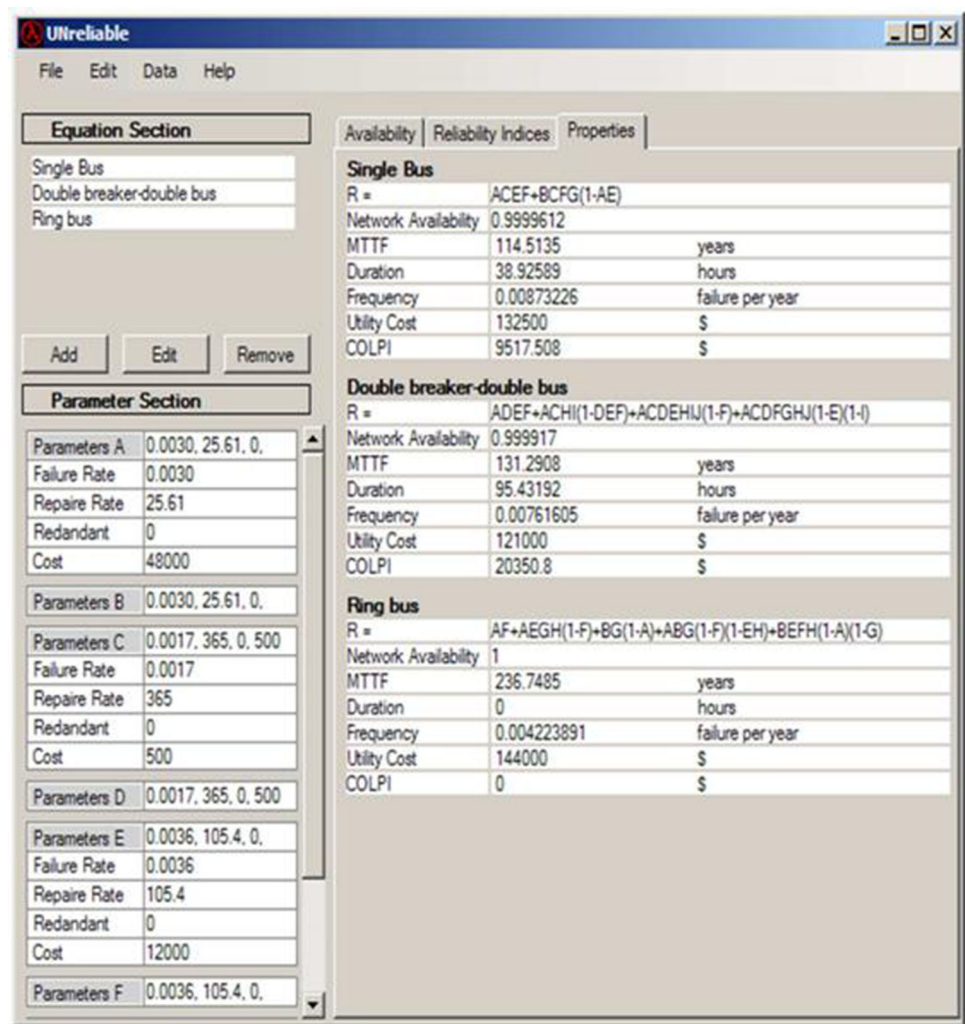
UNreliable

File Edit Data Help

Equation Section

Single Bus
Double breaker-double bus
Ring bus

Add Edit Remove

Parameter Section

| Parameters A | 0.0030, 25.61, 0, |
|---|---|
| Failure Rate | 0.0030 |
| Repaire Rate | 25.61 |
| Redandant | 0 |
| Cost | 48000 |

| Parameters B | 0.0030, 25.61, 0, |
|---|---|

| Parameters C | 0.0017, 365, 0, 500 |
|---|---|
| Failure Rate | 0.0017 |
| Repaire Rate | 365 |
| Redandant | 0 |
| Cost | 500 |

| Parameters D | 0.0017, 365, 0, 500 |
|---|---|

| Parameters E | 0.0036, 105.4, 0, |
|---|---|
| Failure Rate | 0.0036 |
| Repaire Rate | 105.4 |
| Redandant | 0 |
| Cost | 12000 |

| Parameters F | 0.0036, 105.4, 0, |
|---|---|

Availability | Reliability Indices | Properties

Single Bus

| R = | ACEF+BCFG(1-AE) | |
|---|---|---|
| Network Availability | 0.9999612 | |
| MTTF | 114.5135 | years |
| Duration | 38.92589 | hours |
| Frequency | 0.00873226 | failure per year |
| Utility Cost | 132500 | $ |
| COLPI | 9517.508 | $ |

Double breaker-double bus

| R = | ADEF+ACHI(1-DEF)+ACDEHIJ(1-F)+ACDFGHJ(1-E)(1-I) | |
|---|---|---|
| Network Availability | 0.999917 | |
| MTTF | 131.2908 | years |
| Duration | 95.43192 | hours |
| Frequency | 0.00761605 | failure per year |
| Utility Cost | 121000 | $ |
| COLPI | 20350.8 | $ |

Ring bus

| R = | AF+AEGH(1-F)+BG(1-A)+ABG(1-F)(1-EH)+BEFH(1-A)(1-G) | |
|---|---|---|
| Network Availability | 1 | |
| MTTF | 236.7485 | years |
| Duration | 0 | hours |
| Frequency | 0.004223891 | failure per year |
| Utility Cost | 144000 | $ |
| COLPI | 0 | $ |